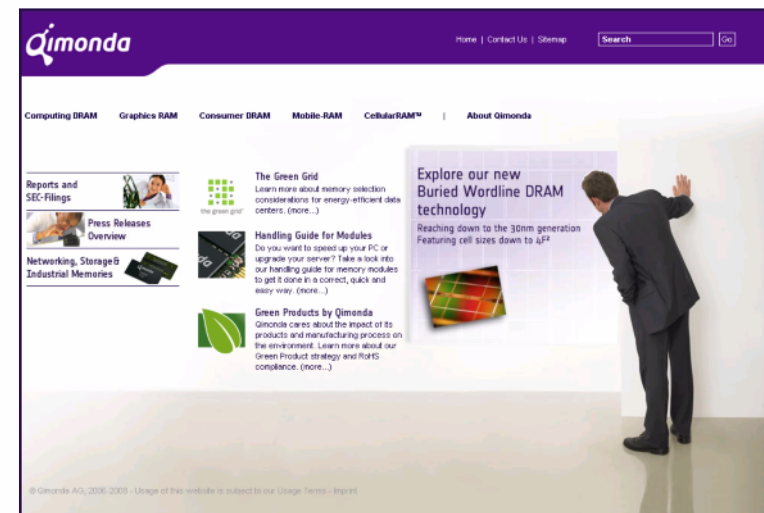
qimonda

Home | Contact Us | Sitemap

Search

Go

Computing DRAM

Graphics RAM

Consumer DRAM

Mobile-RAM

CellularRAM™

|

About Qimonda

Reports and SEC-Filings

Press Releases Overview

Networking, Storage & Industrial Memories

the green grid

The Green Grid
Learn more about memory selection considerations for energy-efficient data centers. (more...)

Handling Guide for Modules
Do you want to speed up your PC or upgrade your server? Take a look into our handling guide for memory modules to get it done in a correct, quick and easy way. (more...)

Green Products by Qimonda
Qimonda cares about the impact of its products and manufacturing process on the environment. Learn more about our Green Product strategy and RoHS compliance. (more...)

Explore our new Buried Wordline DRAM technology
Reaching down to the 30nm generation
Featuring cell sizes down to $4F^2$

© Qimonda AG, 2006-2008 - Usage of this website is subject to our Usage Terms - Imprint